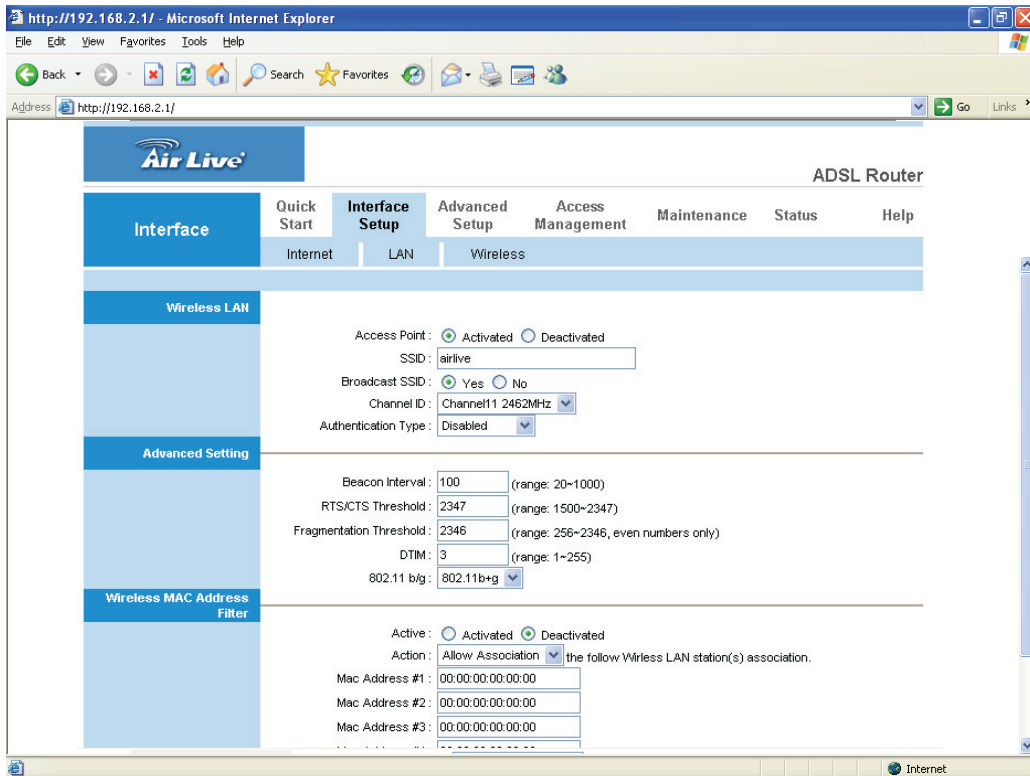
http://192.168.2.1/ - Microsoft Internet Explorer

File Edit View Favorites Tools Help

Back Search Favorites

Address http://192.168.2.1/ Go Links

Air Live

ADSL Router

Interface

Quick Start | Interface Setup | Advanced Setup | Access Management | Maintenance | Status | Help

Internet | LAN | Wireless

Wireless LAN

Access Point : Activated Deactivated
SSID : airlive
Broadcast SSID : Yes No
Channel ID : Channel11 2462MHz
Authentication Type : Disabled

Advanced Setting

Beacon Interval : 100 (range: 20~1000)
RTS/CTS Threshold : 2347 (range: 1500~2347)
Fragmentation Threshold : 2346 (range: 256~2346, even numbers only)
DTIM : 3 (range: 1~255)
802.11 b/g : 802.11b+g

Wireless MAC Address Filter

Active : Activated Deactivated
Action : Allow Association the follow Wirless LAN station(s) association.
Mac Address #1 : 00:00:00:00:00:00
Mac Address #2 : 00:00:00:00:00:00
Mac Address #3 : 00:00:00:00:00:00
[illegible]

Internet